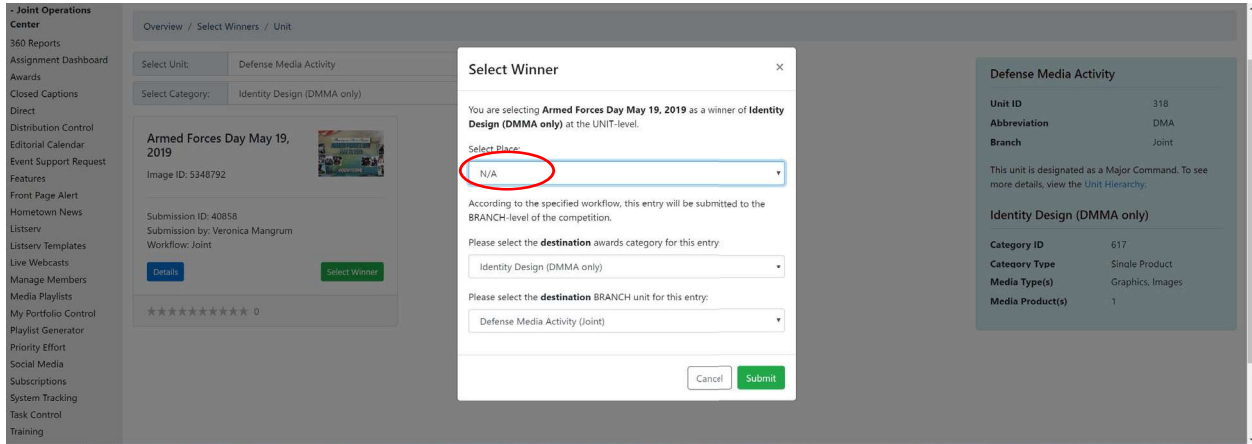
- Joint Operations Center
360 Reports
Assignment Dashboard
Awards
Closed Captions
Direct
Distribution Control
Editorial Calendar
Event Support Request
Features
Front Page Alert
Hometown News
Listserv
Listserv Templates
Live Webcasts
Manage Members
Media Playlists
My Portfolio Control
Playlist Generator
Priority Effort
Social Media
Subscriptions
System Tracking
Task Control
Training

Overview / Select Winners / Unit

Select Unit: Defense Media Activity

Select Category: Identity Design (DMMA only)

Armed Forces Day May 19, 2019
Image ID: 5348792

Submission ID: 40858
Submission by: Veronica Mangrum
Workflow: Joint

Details
Select Winner

★★★★★★★★★★ 0

Select Winner ×

You are selecting **Armed Forces Day May 19, 2019** as a winner of **Identity Design (DMMA only)** at the UNIT-level.

Select Place:
N/A

According to the specified workflow, this entry will be submitted to the BRANCH-level of the competition.

Please select the **destination** awards category for this entry
Identity Design (DMMA only)

Please select the **destination** BRANCH unit for this entry:
Defense Media Activity (Joint)

Cancel Submit

Defense Media Activity

| | |
|---|---|
| Unit ID | 318 |
| Abbreviation | DMA |
| Branch | Joint |

This unit is designated as a Major Command. To see more details, view the Unit Hierarchy.

Identity Design (DMMA only)

| | |
|---|---|
| Category ID | 617 |
| Category Type | Single Product |
| Media Type(s) | Graphics, Images |
| Media Product(s) | 1 |